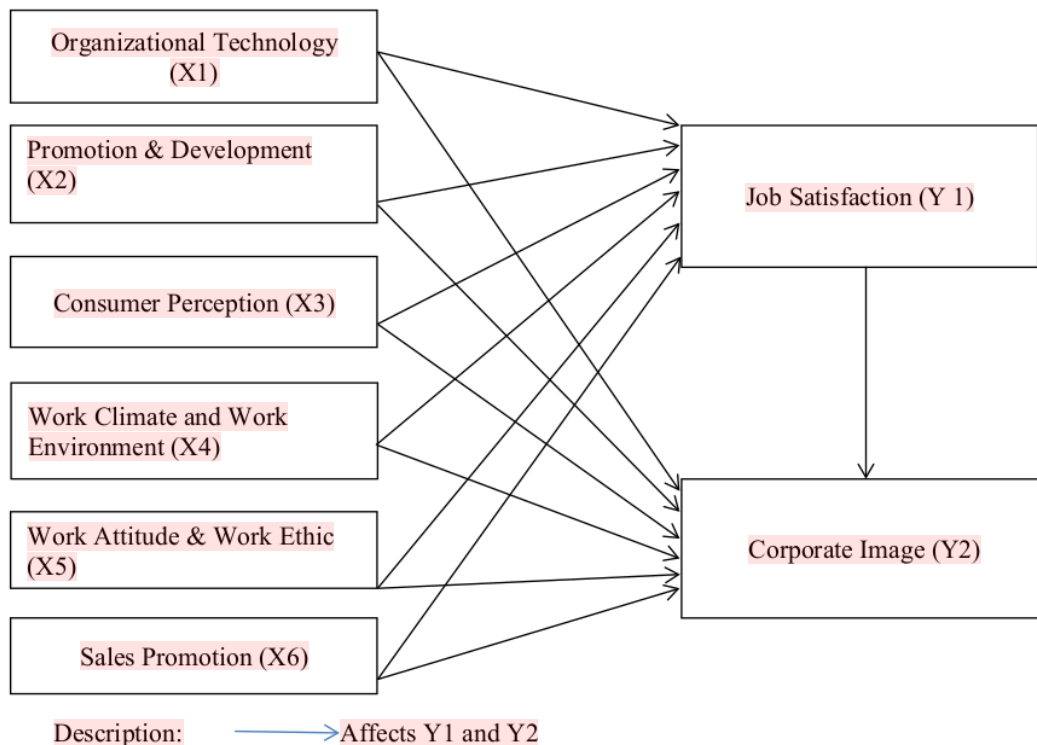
Organizational Technology (X1)

Promotion & Development (X2)

Consumer Perception (X3)

Work Climate and Work Environment (X4)

Work Attitude & Work Ethic (X5)

Sales Promotion (X6)

Job Satisfaction (Y 1)

Corporate Image (Y2)

Description: Affects Y1 and Y2